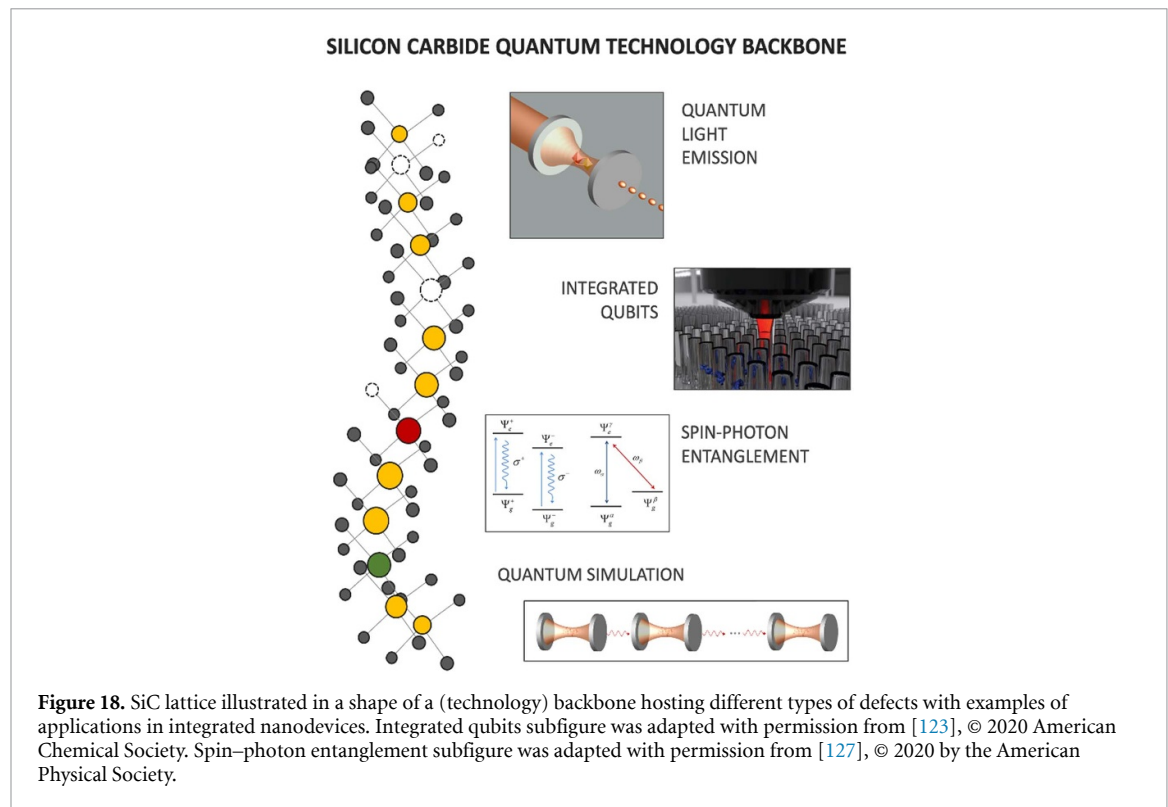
SILICON CARBIDE QUANTUM TECHNOLOGY BACKBONE

QUANTUM LIGHT EMISSION

INTEGRATED QUBITS

$\Psi_e^+$ $\sigma^+$ $\Psi_g^+$ $\Psi_e^-$ $\sigma^-$ $\Psi_g^-$ $\Psi_e^\gamma$ $\omega_e$ $\omega_p$ $\Psi_g^\alpha$ $\Psi_g^\beta$

SPIN-PHOTON ENTANGLEMENT

QUANTUM SIMULATION

**Figure 18.** SiC lattice illustrated in a shape of a (technology) backbone hosting different types of defects with examples of applications in integrated nanodevices. Integrated qubits subfigure was adapted with permission from [123], © 2020 American Chemical Society. Spin–photon entanglement subfigure was adapted with permission from [127], © 2020 by the American Physical Society.